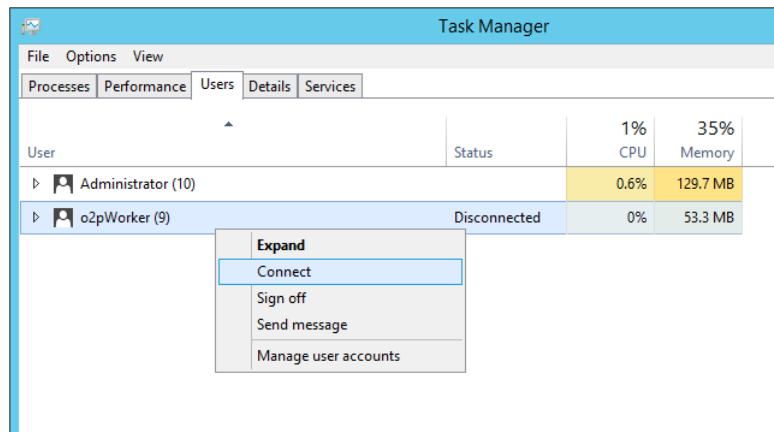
Task Manager

File Options View

Processes Performance Users Details Services

| User | Status | 1% CPU | 35% Memory |
|---|---|---|---|
| Administrator (10) | | 0.6% | 129.7 MB |
| o2pWorker (9) | Disconnected | 0% | 53.3 MB |

Expand
Connect
Sign off
Send message
Manage user accounts